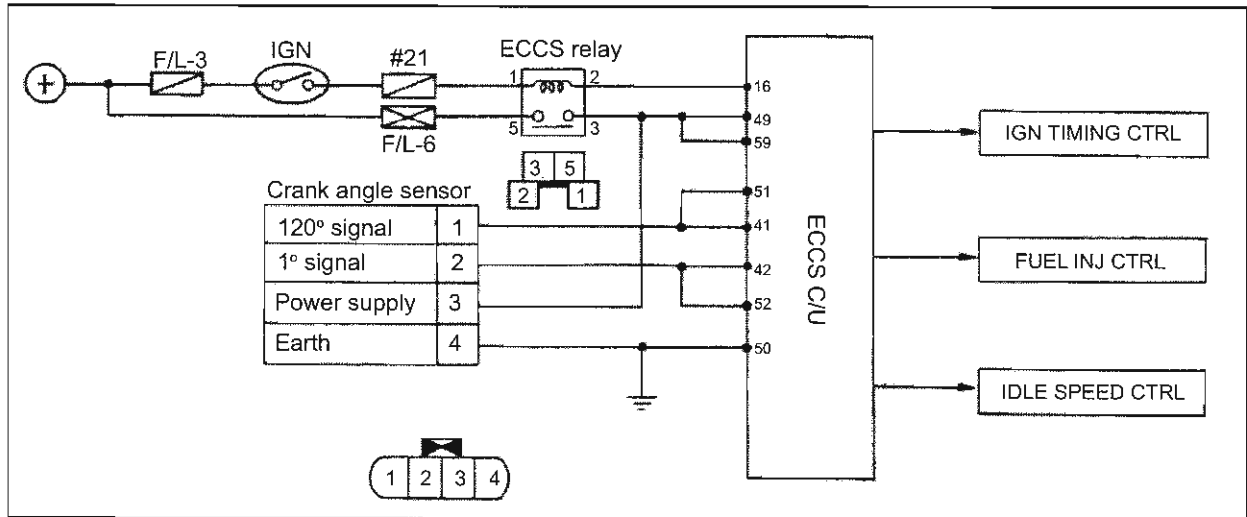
F/L-3
IGN
#21
ECCS relay
1 2
5 3
F/L-6
3 5
2 1
16
49
59
51
41
42
52
50
ECCS C/U
IGN TIMING CTRL
FUEL INJ CTRL
IDLE SPEED CTRL

Crank angle sensor

| 120° signal | 1 |
|---|---|
| 1° signal | 2 |
| Power supply | 3 |
| Earth | 4 |

1 2 3 4